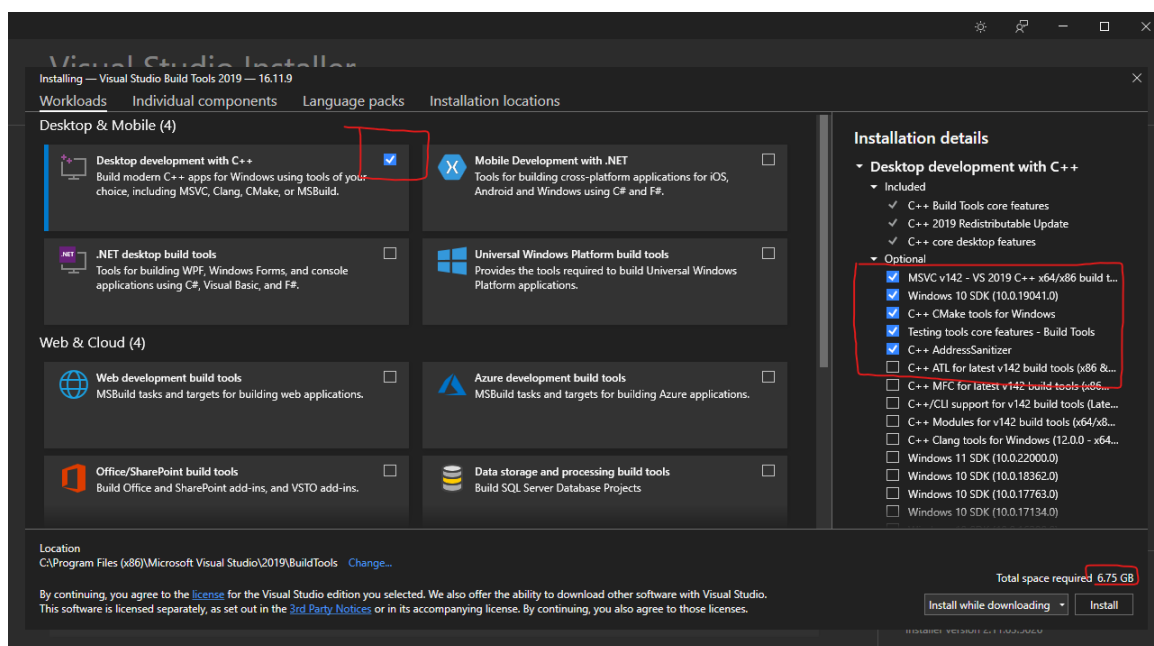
Visual Studio Installer

Installing — Visual Studio Build Tools 2019 — 16.11.9

Workloads Individual components Language packs Installation locations

Desktop & Mobile (4)

Desktop development with C++
Build modern C++ apps for Windows using tools of your choice, including MSVC, Clang, CMake, or MSBuild.

Mobile Development with .NET
Tools for building cross-platform applications for iOS, Android and Windows using C# and F#.

.NET desktop build tools
Tools for building WPF, Windows Forms, and console applications using C#, Visual Basic, and F#.

Universal Windows Platform build tools
Provides the tools required to build Universal Windows Platform applications.

Web & Cloud (4)

Web development build tools
MSBuild tasks and targets for building web applications.

Azure development build tools
MSBuild tasks and targets for building Azure applications.

Office/SharePoint build tools
Build Office and SharePoint add-ins, and VSTO add-ins.

Data storage and processing build tools
Build SQL Server Database Projects

Installation details

Desktop development with C++
Included
C++ Build Tools core features
C++ 2019 Redistributable Update
C++ core desktop features
Optional
MSVC v142 - VS 2019 C++ x64/x86 build t...
Windows 10 SDK (10.0.19041.0)
C++ CMake tools for Windows
Testing tools core features - Build Tools
C++ AddressSanitizer
C++ ATL for latest v142 build tools (x86 &...
C++ MFC for latest v142 build tools (x86...
C++/CLI support for v142 build tools (Late...
C++ Modules for v142 build tools (x64/x8...
C++ Clang tools for Windows (12.0.0 - x64...
Windows 11 SDK (10.0.22000.0)
Windows 10 SDK (10.0.18362.0)
Windows 10 SDK (10.0.17763.0)
Windows 10 SDK (10.0.17134.0)

Location
C:\Program Files (x86)\Microsoft Visual Studio\2019\BuildTools Change...

By continuing, you agree to the license for the Visual Studio edition you selected. We also offer the ability to download other software with Visual Studio. This software is licensed separately, as set out in the 3rd Party Notices or in its accompanying license. By continuing, you also agree to those licenses.

Total space required 6.75 GB

Install while downloading Install

Installer version 2.11.63.5026